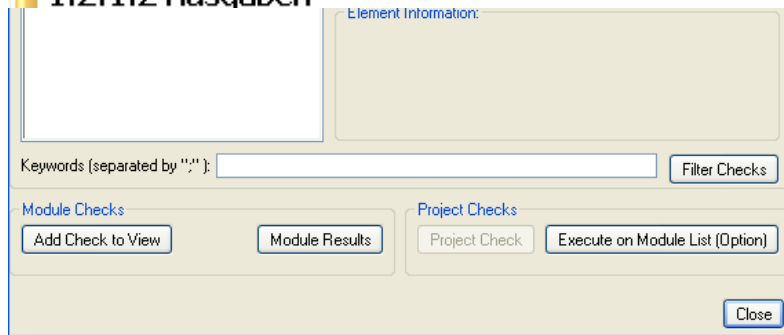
1.2.1.2 Ausgaben

Element Information:

Keywords (separated by ";" ):

Filter Checks

Module Checks

Add Check to View

Module Results

Project Checks

Project Check

Execute on Module List (Option)

Close